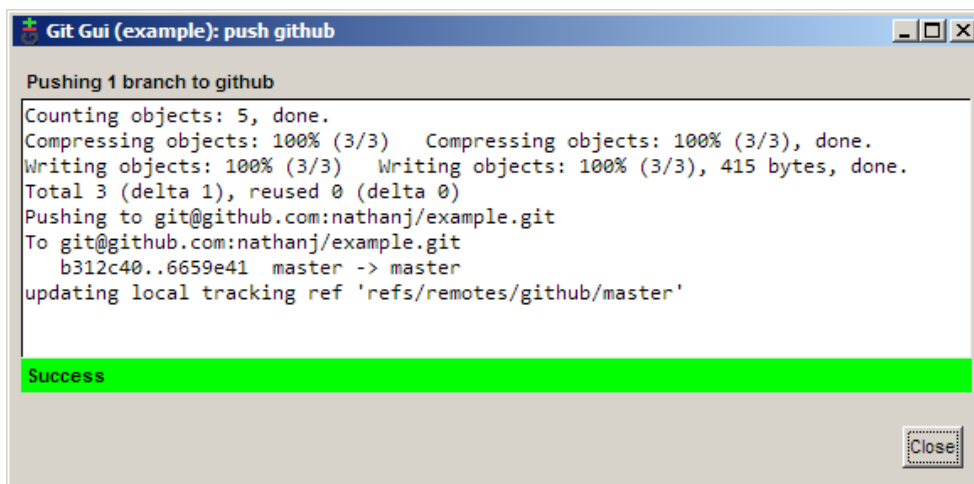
Git Gui (example): push github

Pushing 1 branch to github

Counting objects: 5, done.
Compressing objects: 100% (3/3)   Compressing objects: 100% (3/3), done.
Writing objects: 100% (3/3)   Writing objects: 100% (3/3), 415 bytes, done.
Total 3 (delta 1), reused 0 (delta 0)
Pushing to git@github.com:nathanj/example.git
To git@github.com:nathanj/example.git
   b312c40..6659e41  master -> master
updating local tracking ref 'refs/remotes/github/master'

Success

Close